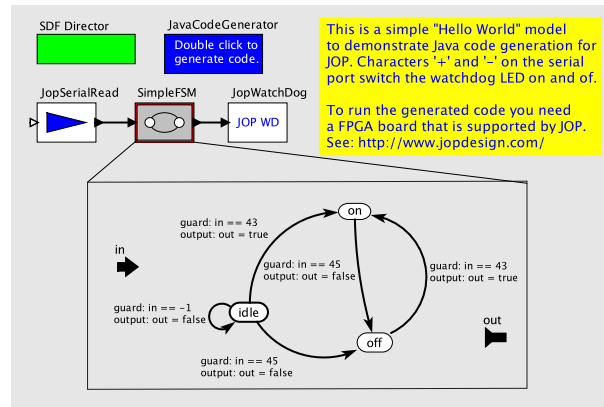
SDF Director

JavaCodeGenerator

Double click to generate code.

This is a simple "Hello World" model to demonstrate Java code generation for JOP. Characters '+' and '-' on the serial port switch the watchdog LED on and of.

To run the generated code you need a FPGA board that is supported by JOP. See: http://www.jopdesign.com/

JopSerialRead

SimpleFSM

JopWatchDog

JOP WD

in

guard: in == 43
output: out = true

on

guard: in == 45
output: out = false

guard: in == 43
output: out = true

guard: in == -1
output: out = false

idle

out

off

guard: in == 45
output: out = false